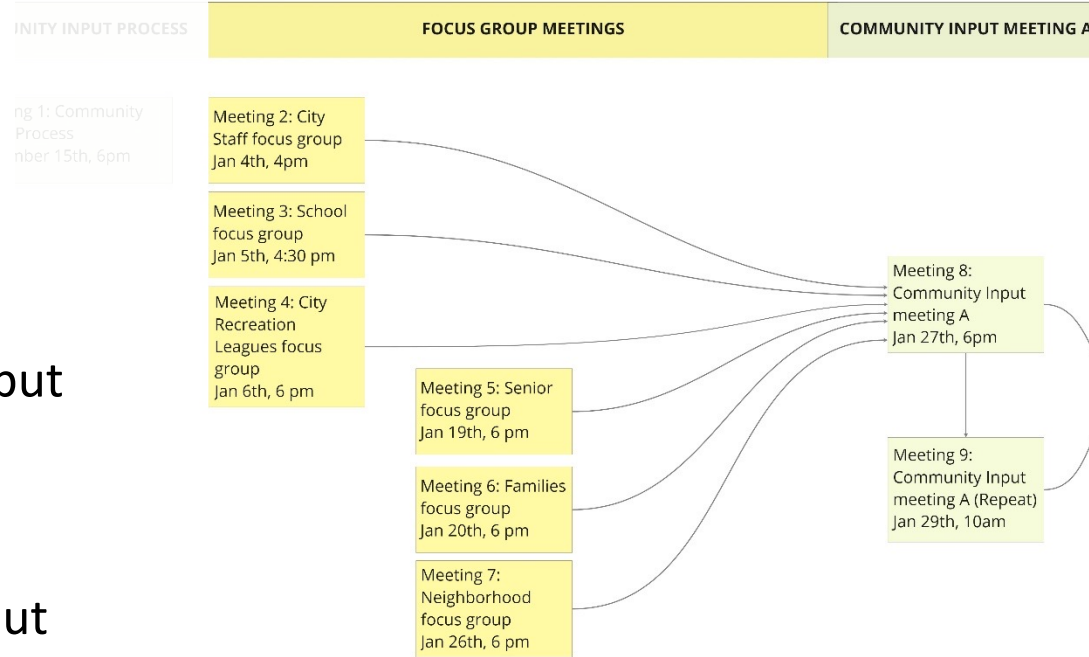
INITY INPUT PROCESS

FOCUS GROUP MEETINGS

COMMUNITY INPUT MEETING A

ng 1: Community Process nber 15th, 6pm

Meeting 2: City Staff focus group Jan 4th, 4pm

Meeting 3: School focus group Jan 5th, 4:30 pm

Meeting 4: City Recreation Leagues focus group Jan 6th, 6 pm

Meeting 5: Senior focus group Jan 19th, 6 pm

Meeting 6: Families focus group Jan 20th, 6 pm

Meeting 7: Neighborhood focus group Jan 26th, 6 pm

Meeting 8: Community Input meeting A Jan 27th, 6pm

Meeting 9: Community Input meeting A (Repeat) Jan 29th, 10am

put

ut